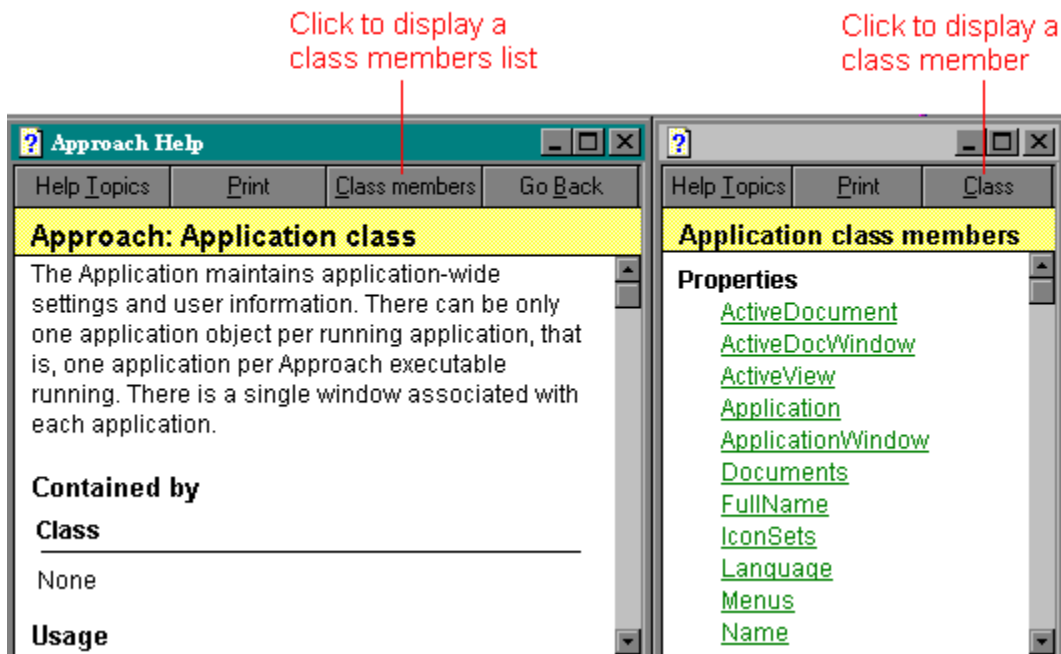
Click to display a class members list

Click to display a class member

Approach Help

Help Topics | Print | Class members | Go Back

Approach: Application class

The Application maintains application-wide settings and user information. There can be only one application object per running application, that is, one application per Approach executable running. There is a single window associated with each application.

Contained by

| Class |
|---|
| None |

Usage

Help Topics | Print | Class

Application class members

Properties

ActiveDocument
ActiveDocWindow
ActiveView
Application
ApplicationWindow
Documents
FullName
IconSets
Language
Menus
Name